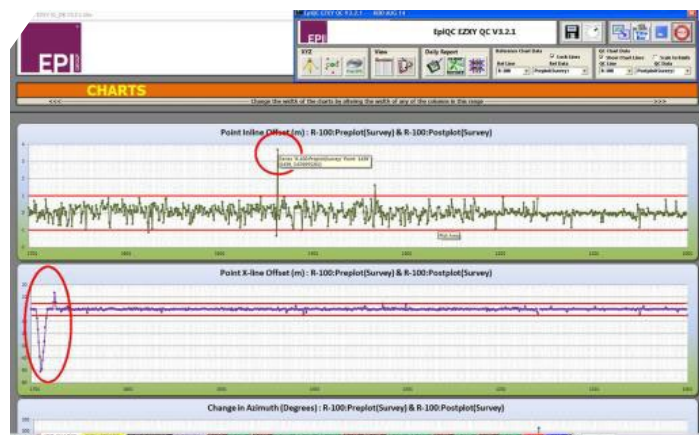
EPI

EpiQC EZXY QC V3.2.1

XYZ

View

Daily Report

Reference Chart Data

Lock Lines

Ref Line

Ref Data

R-100

Preplot(Survey)

QC Chart Data

Show Chart Lines

Scale to Width

QC Line

QC Data

R-100

Postplot(Survey)

CHARTS

<<<

Change the width of the charts by altering the width of any of the columns in this range

>>>

Point Inline Offset (m) : R-100:Preplot(Survey) & R-100:Postplot(Survey)

Series 'R-100:Preplot(Survey)' Point '1456'

Plot Area

Point X-line Offset (m) : R-100:Preplot(Survey) & R-100:Postplot(Survey)

Change in Azimuth (Degrees) : R-100:Preplot(Survey) & R-100:Postplot(Survey)